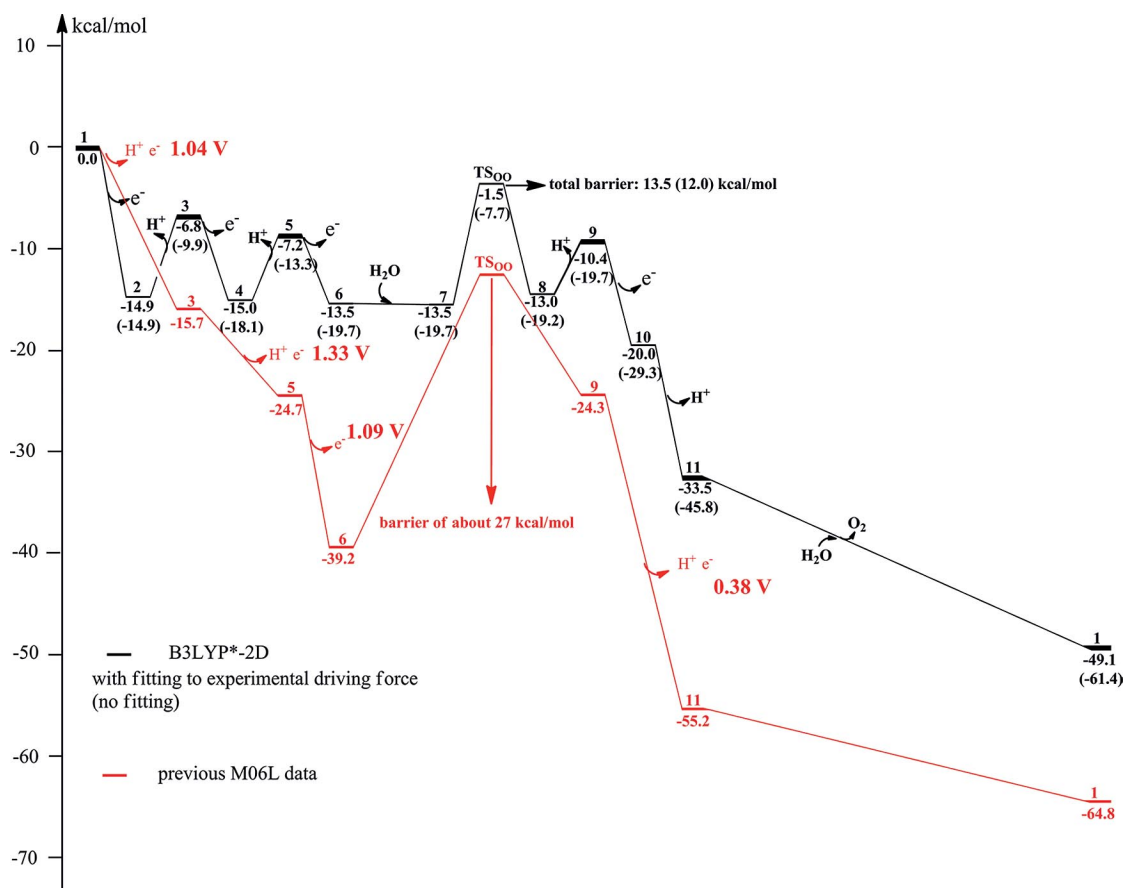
kcal/mol

10
0
-10
-20
-30
-40
-50
-60
-70

1
0.0
$H^+$ $e^-$ 1.04 V
$e^-$
2
-14.9
(-14.9)
$H^+$
3
-6.8
(-9.9)
$e^-$
4
-15.0
(-18.1)
$H^+$
5
-7.2
(-13.3)
$e^-$
6
-13.5
(-19.7)
$H_2O$
7
-13.5
(-19.7)
$TS_{OO}$
-1.5
(-7.7)
total barrier: 13.5 (12.0) kcal/mol
8
-13.0
(-19.2)
$H^+$
9
-10.4
(-19.7)
$e^-$
10
-20.0
(-29.3)
$H^+$
11
-33.5
(-45.8)
$H_2O$
$O_2$
1
-49.1
(-61.4)

3
-15.7
$H^+$ $e^-$ 1.33 V
5
-24.7
$e^-$ 1.09 V
6
-39.2
$TS_{OO}$
barrier of about 27 kcal/mol
9
-24.3
$H^+$ $e^-$
0.38 V
11
-55.2
1
-64.8

B3LYP*-2D
with fitting to experimental driving force
(no fitting)

previous M06L data